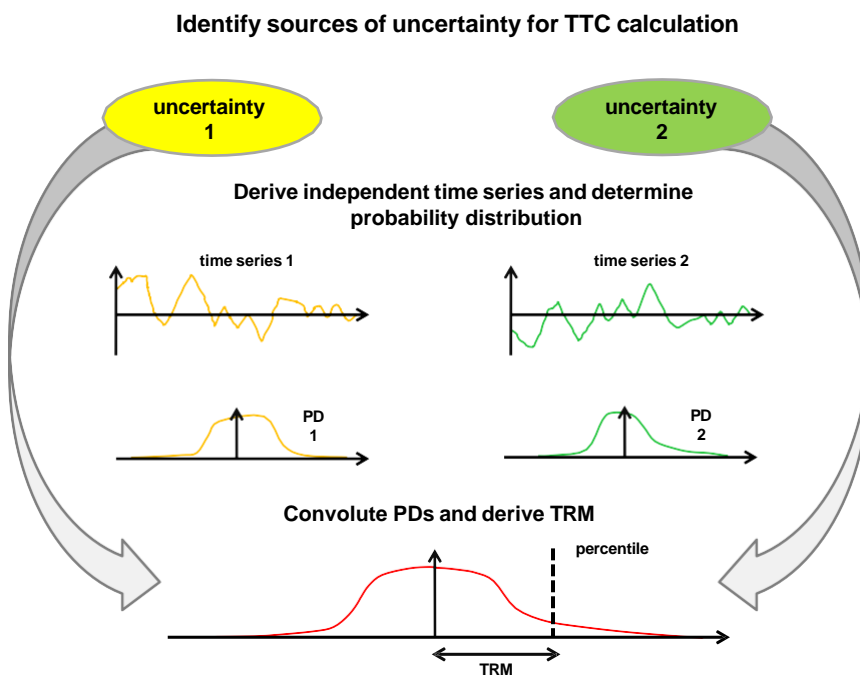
Identify sources of uncertainty for TTC calculation

uncertainty 1

uncertainty 2

Derive independent time series and determine probability distribution

time series 1

time series 2

PD 1

PD 2

Convolute PDs and derive TRM

percentile

TRM